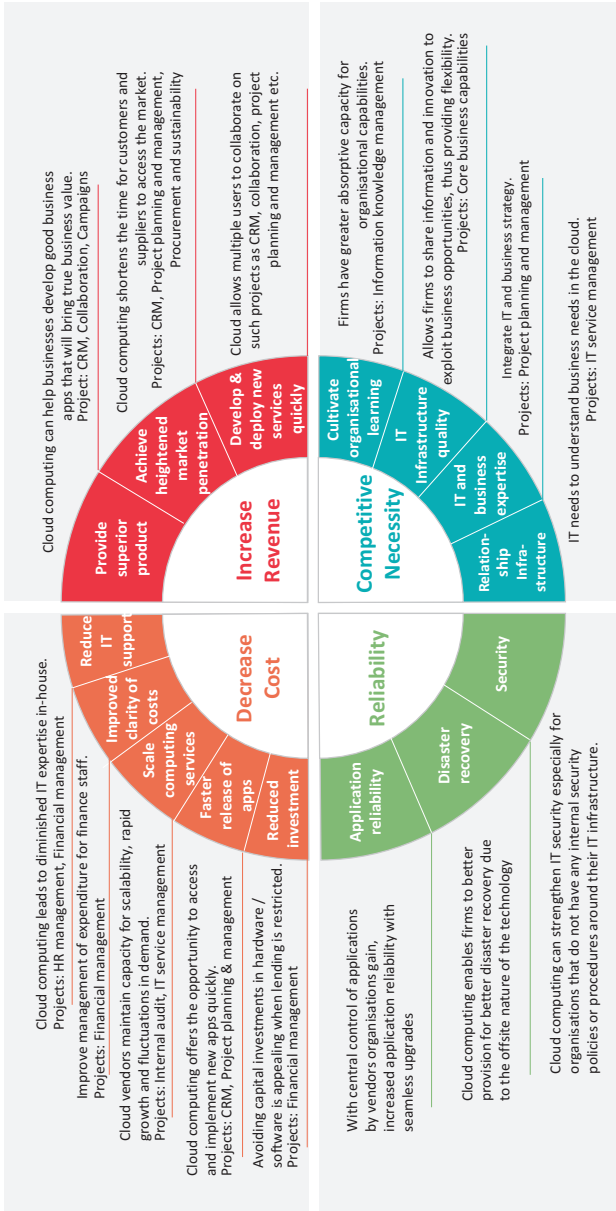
Decrease Cost

Reduce IT support

Cloud computing leads to diminished IT expertise in-house.
Projects: HR management, Financial management

Improved clarity of costs

Improve management of expenditure for finance staff.
Projects: Financial management

Scale computing services

Cloud vendors maintain capacity for scalability, rapid growth and fluctuations in demand.
Projects: Internal audit, IT service management

Faster release of apps

Cloud computing offers the opportunity to access and implement new apps quickly.
Projects: CRM, Project planning & management

Reduced investment

Avoiding capital investments in hardware / software is appealing when lending is restricted.
Projects: Financial management

Increase Revenue

Provide superior product

Cloud computing can help businesses develop good business apps that will bring true business value.
Project: CRM, Collaboration, Campaigns

Achieve heightened market penetration

Cloud computing shortens the time for customers and suppliers to access the market.
Projects: CRM, Project planning and management, Procurement and sustainability

Develop & deploy new services quickly

Cloud allows multiple users to collaborate on such projects as CRM, collaboration, project planning and management etc.

Reliability

Application reliability

With central control of applications by vendors organisations gain, increased application reliability with seamless upgrades

Disaster recovery

Cloud computing enables firms to better provision for better disaster recovery due to the offsite nature of the technology

Security

Cloud computing can strengthen IT security especially for organisations that do not have any internal security policies or procedures around their IT infrastructure.

Competitive Necessity

Cultivate organisational learning

Firms have greater absorptive capacity for organisational capabilities.
Projects: Information knowledge management

IT Infrastructure quality

Allows firms to share information and innovation to exploit business opportunities, thus providing flexibility.
Projects: Core business capabilities

IT and business expertise

Integrate IT and business strategy.
Projects: Project planning and management

Relationship Infrastructure

IT needs to understand business needs in the cloud.
Projects: IT service management